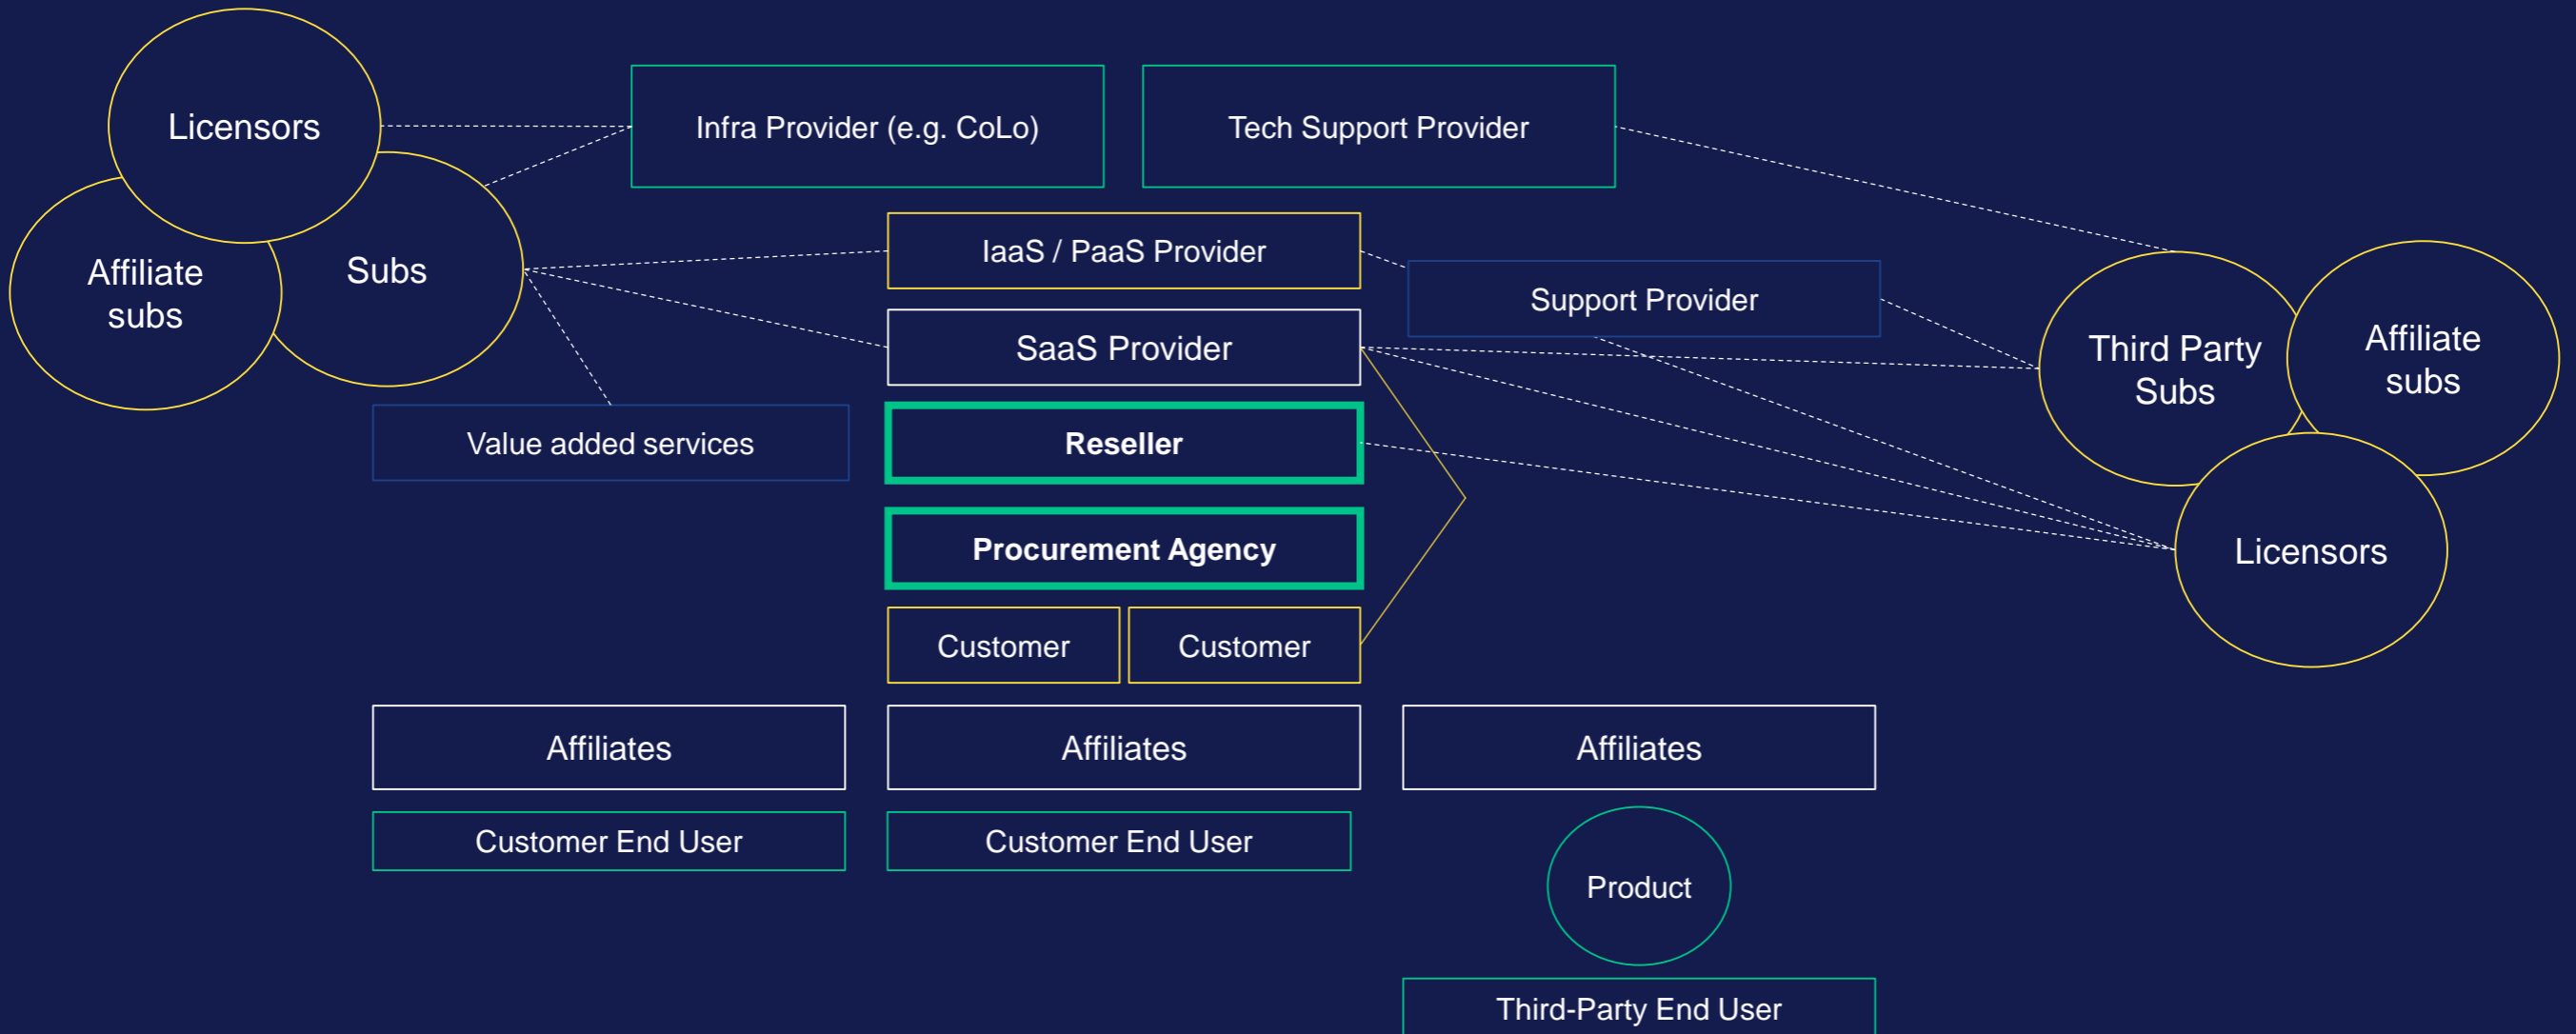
Licensors

Affiliate subs

Subs

Infra Provider (e.g. CoLo)

Tech Support Provider

IaaS / PaaS Provider

Support Provider

SaaS Provider

Third Party Subs

Affiliate subs

Value added services

Reseller

Procurement Agency

Licensors

Customer

Customer

Affiliates

Affiliates

Affiliates

Customer End User

Customer End User

Product

Third-Party End User